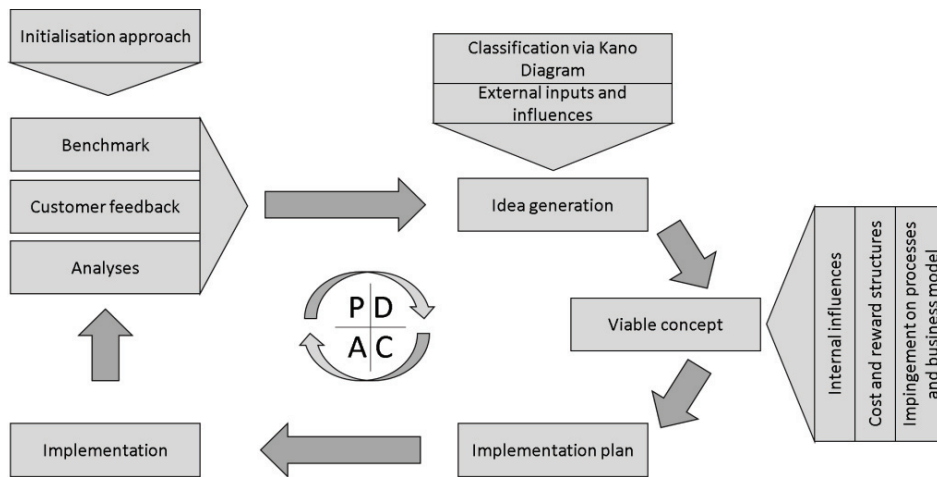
Initialisation approach

Benchmark

Customer feedback

Analyses

Classification via Kano Diagram

External inputs and influences

Idea generation

P D
A C

Viable concept

Internal influences

Cost and reward structures

Impingement on processes and business model

Implementation

Implementation plan